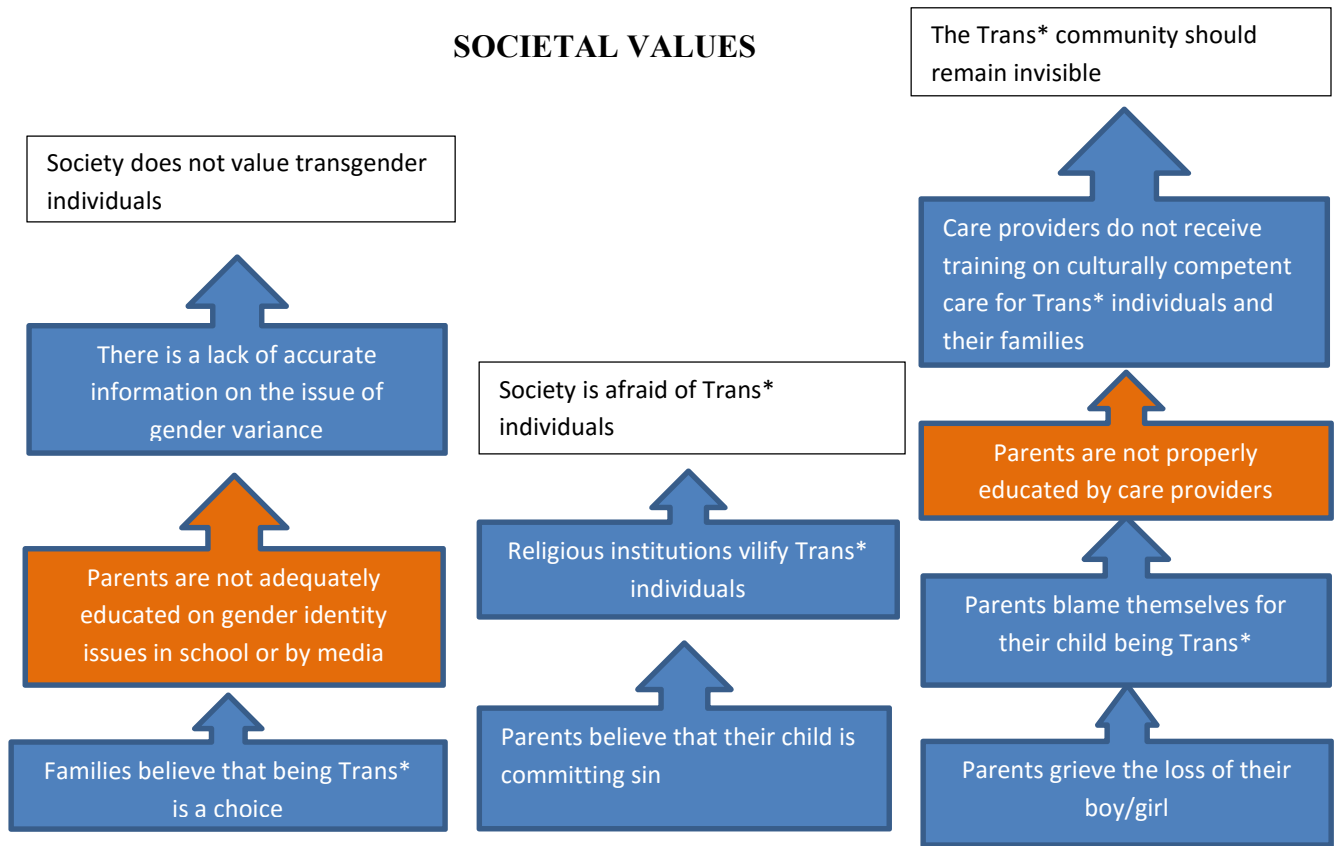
SOCIETAL VALUES

Society does not value transgender individuals

There is a lack of accurate information on the issue of gender variance

Parents are not adequately educated on gender identity issues in school or by media

Families believe that being Trans* is a choice

Society is afraid of Trans* individuals

Religious institutions vilify Trans* individuals

Parents believe that their child is committing sin

The Trans* community should remain invisible

Care providers do not receive training on culturally competent care for Trans* individuals and their families

Parents are not properly educated by care providers

Parents blame themselves for their child being Trans*

Parents grieve the loss of their boy/girl